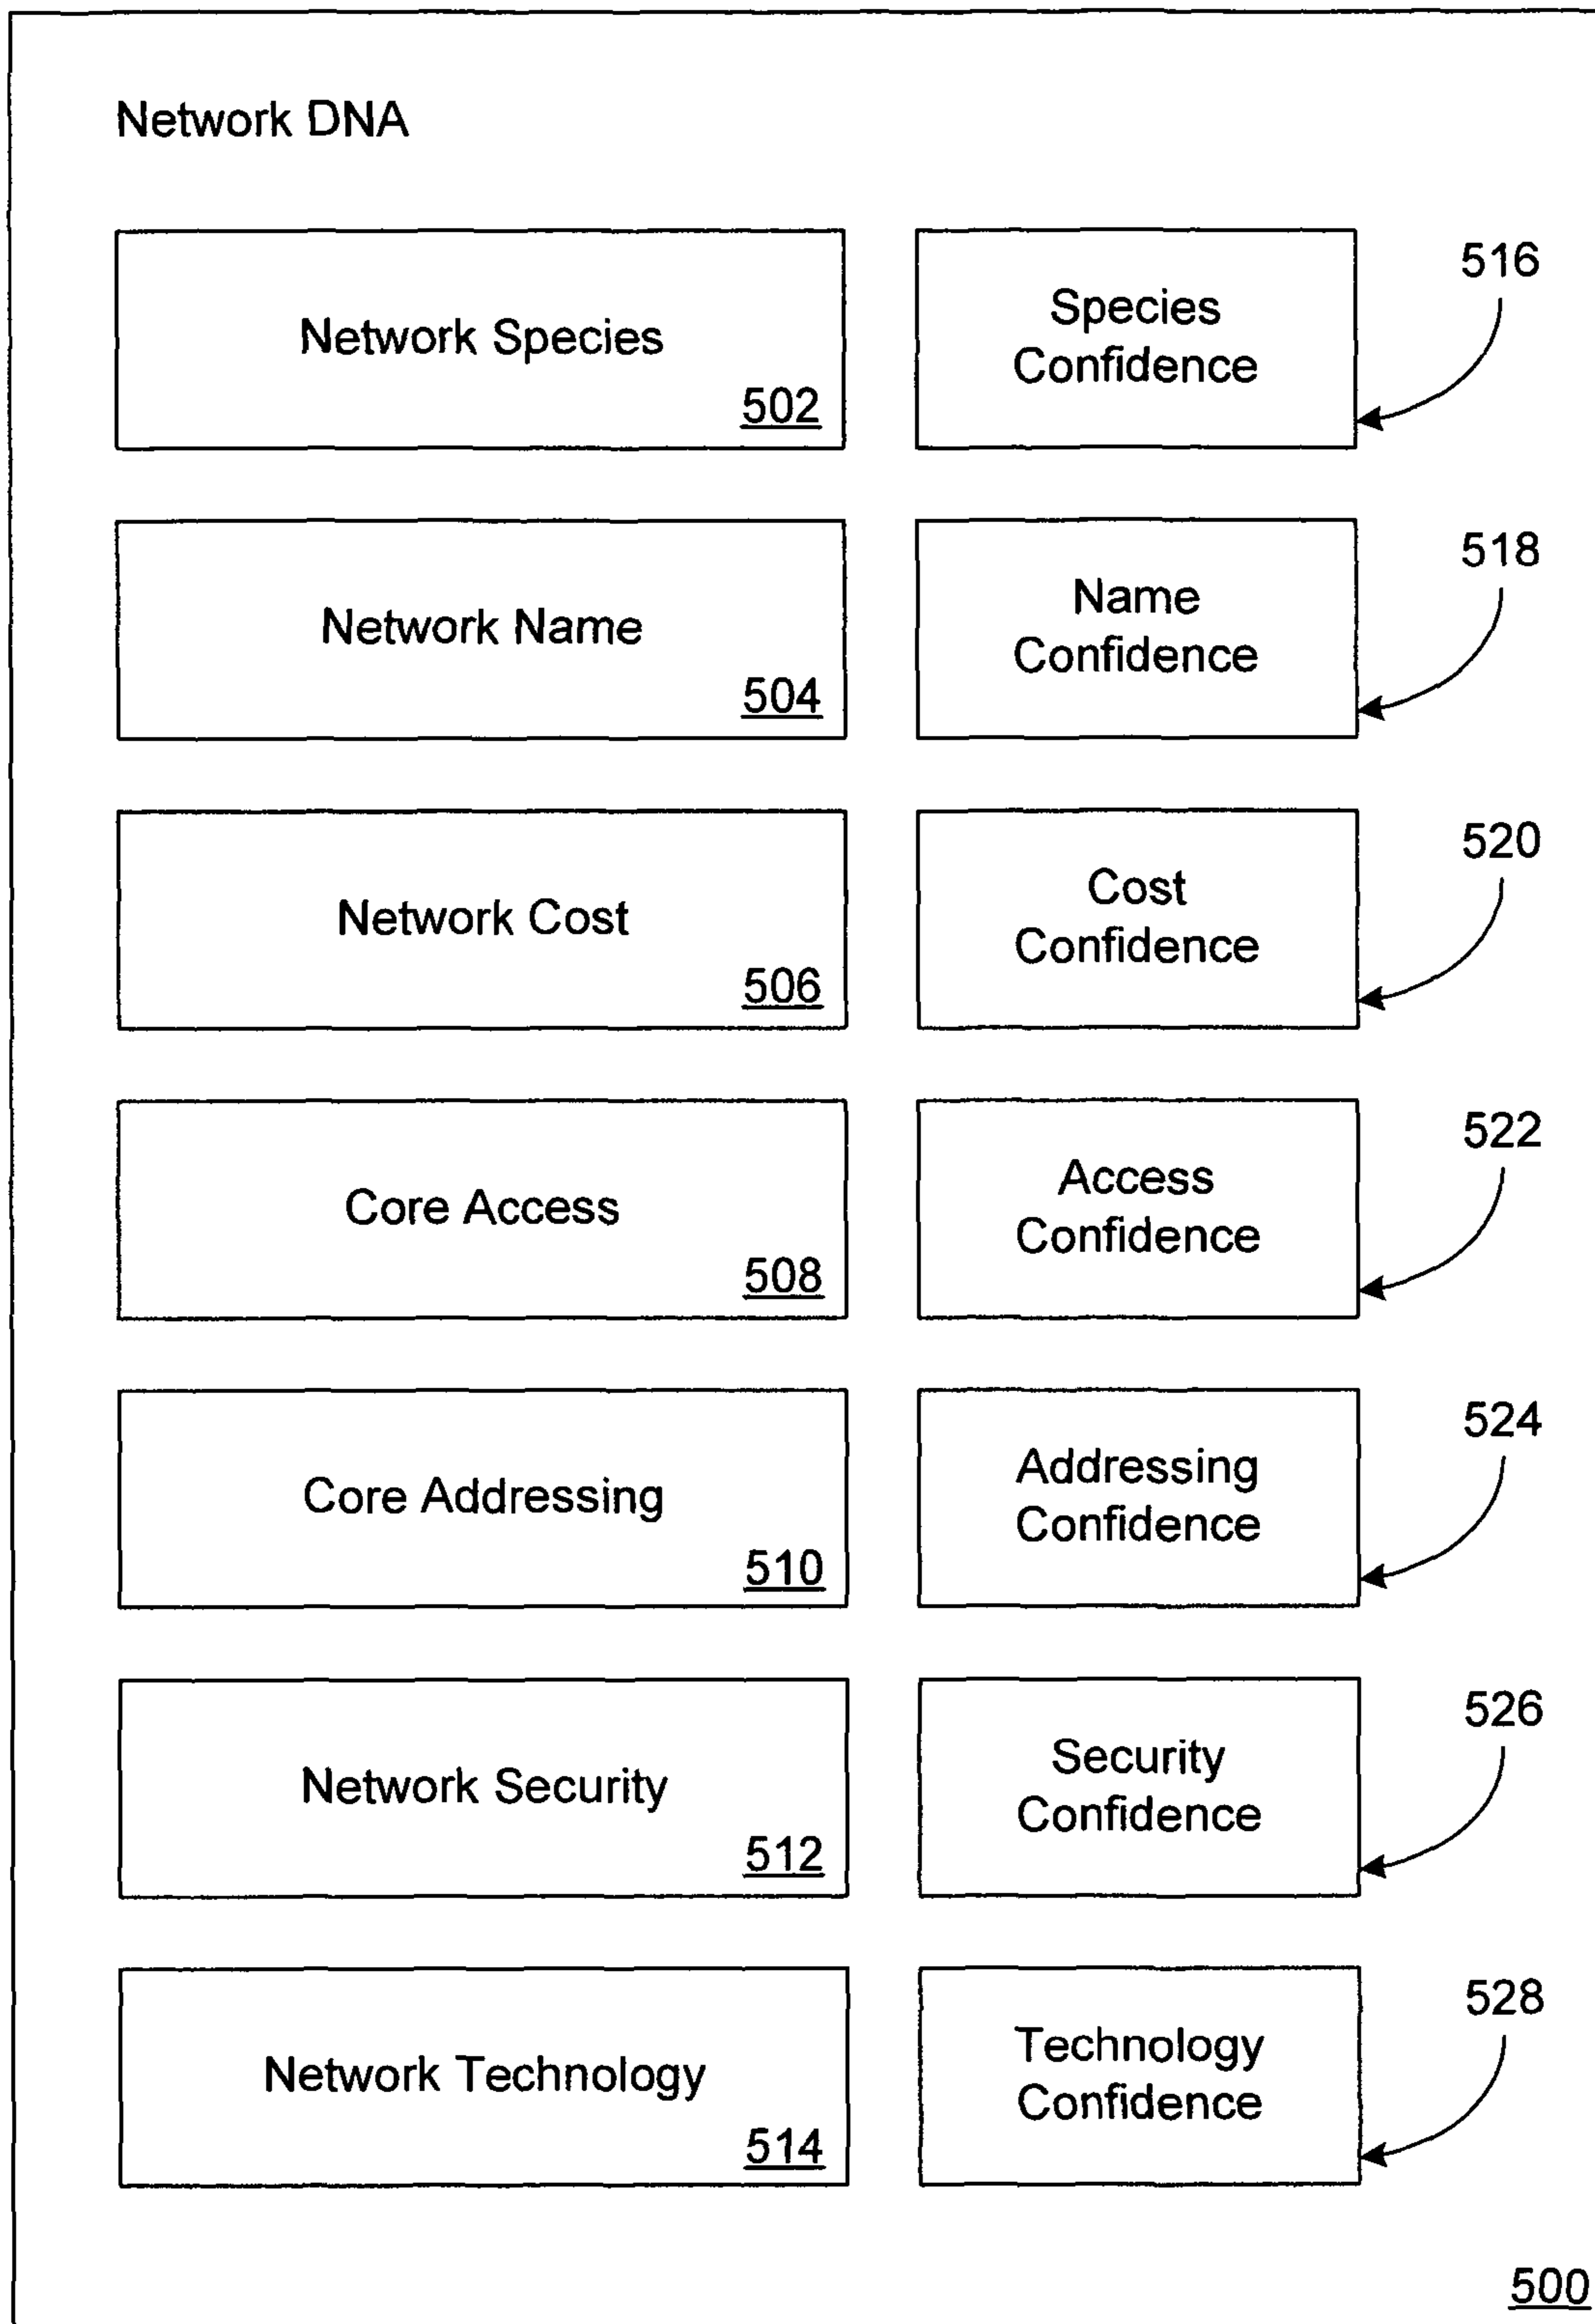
Network DNA

Network Species
502

Species Confidence

516

Network Name
504

Name Confidence

518

Network Cost
506

Cost Confidence

520

Core Access
508

Access Confidence

522

Core Addressing
510

Addressing Confidence

524

Network Security
512

Security Confidence

526

Network Technology
514

Technology Confidence

528

500